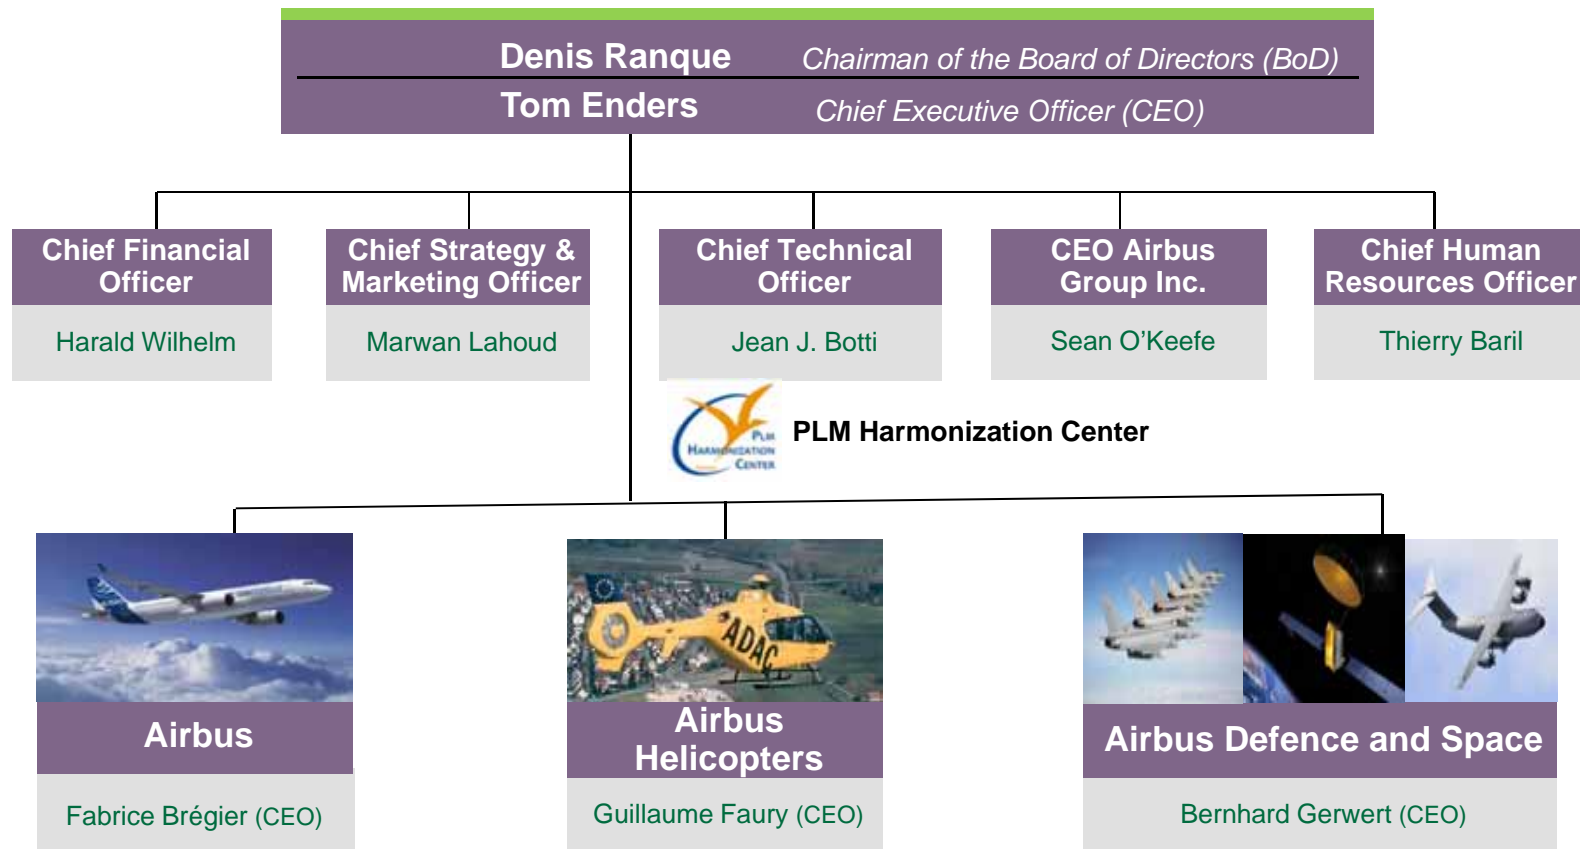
Denis Ranque Chairman of the Board of Directors (BoD)
Tom Enders Chief Executive Officer (CEO)

Chief Financial Officer
Harald Wilhelm

Chief Strategy & Marketing Officer
Marwan Lahoud

Chief Technical Officer
Jean J. Botti

CEO Airbus Group Inc.
Sean O'Keefe

Chief Human Resources Officer
Thierry Baril

PLM Harmonization Center

PLM Harmonization Center

ADAC

Airbus
Fabrice Brégier (CEO)

Airbus Helicopters
Guillaume Faury (CEO)

Airbus Defence and Space
Bernhard Gerwert (CEO)